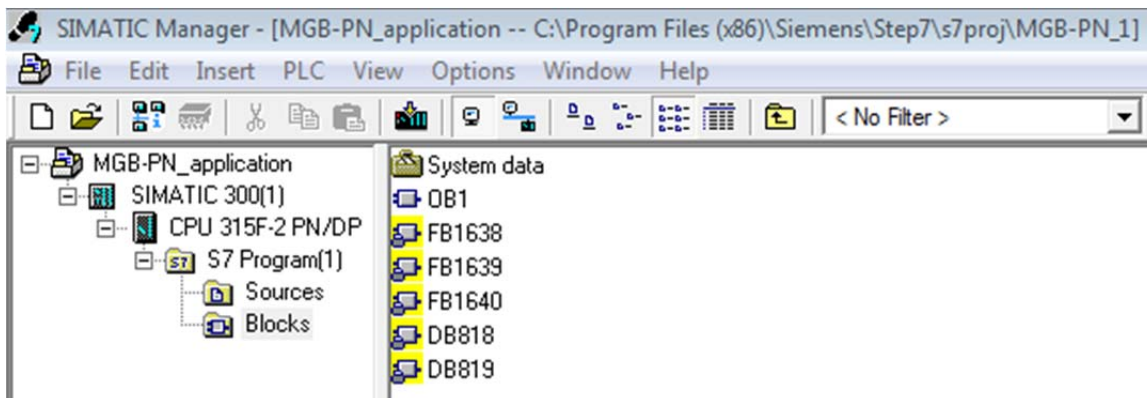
SIMATIC Manager - [MGB-PN_application -- C:\Program Files (x86)\Siemens\Step7\s7proj\MGB-PN_1]

File Edit Insert PLC View Options Window Help

< No Filter >

MGB-PN_application
SIMATIC 300(1)
CPU 315F-2 PN/DP
S7 Program(1)
Sources
Blocks

System data
OB1
FB1638
FB1639
FB1640
DB818
DB819